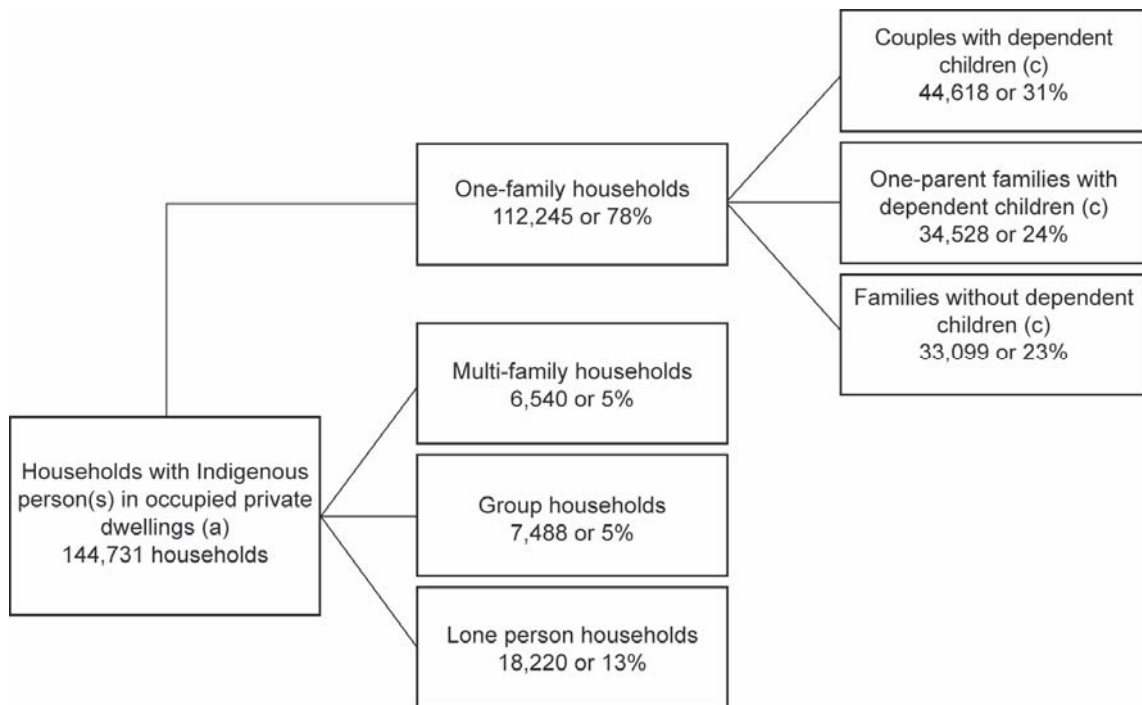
Households with Indigenous person(s) in occupied private dwellings (a)
144,731 households

One-family households
112,245 or 78%

Couples with dependent children (c)
44,618 or 31%

One-parent families with dependent children (c)
34,528 or 24%

Families without dependent children (c)
33,099 or 23%

Multi-family households
6,540 or 5%

Group households
7,488 or 5%

Lone person households
18,220 or 13%